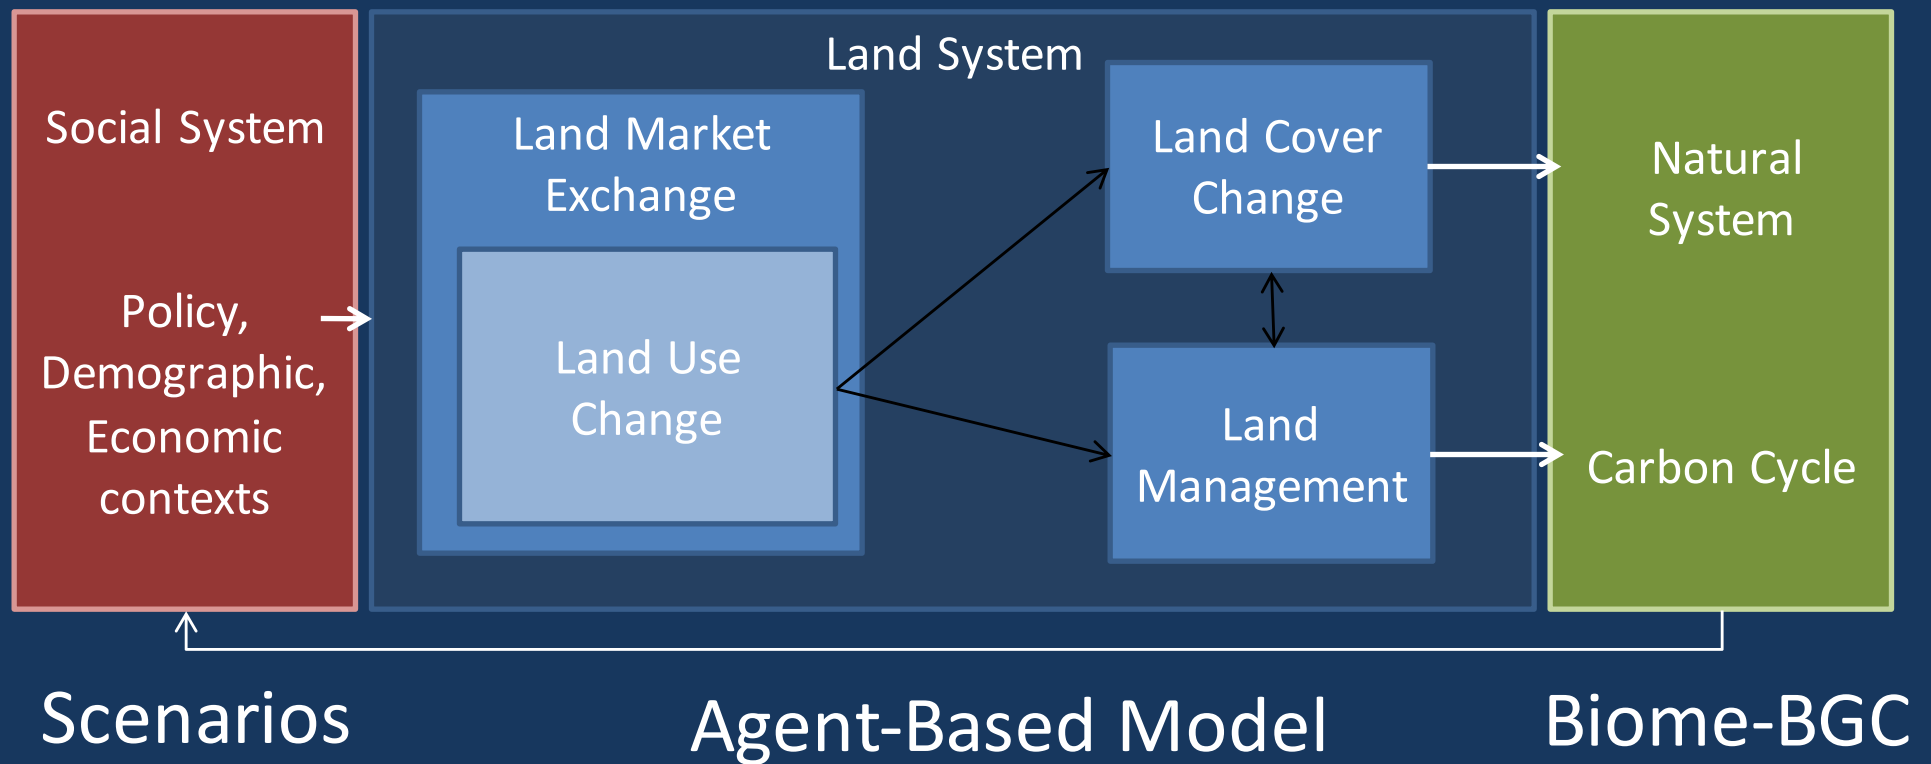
Social System

Policy, Demographic, Economic contexts

Land System

Land Market Exchange

Land Use Change

Land Cover Change

Land Management

Natural System

Carbon Cycle

Scenarios

Agent-Based Model

Biome-BGC